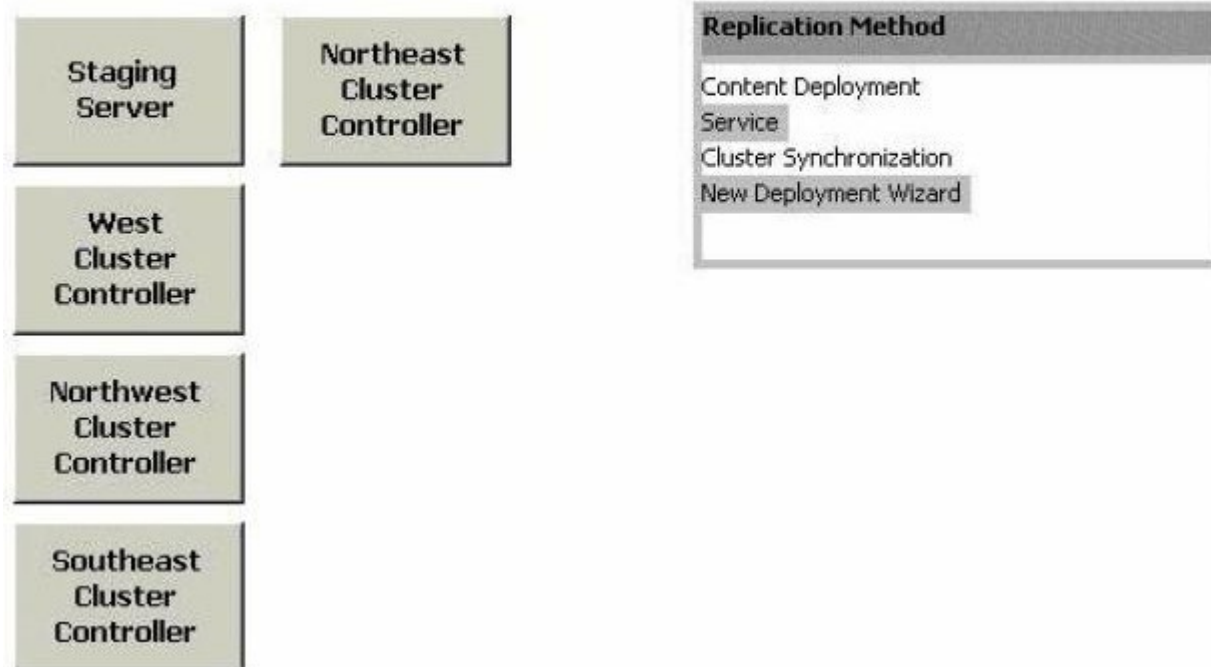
Staging Server

Northeast Cluster Controller

West Cluster Controller

Northwest Cluster Controller

Southeast Cluster Controller

Replication Method

Content Deployment
Service
Cluster Synchronization
New Deployment Wizard